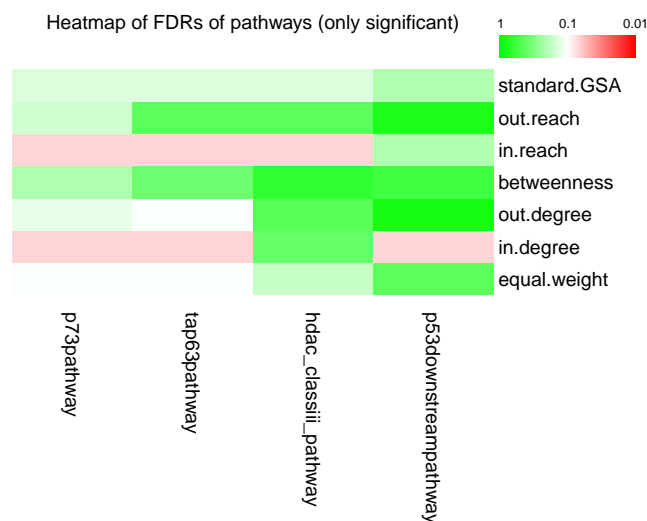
Heatmap of FDRs of pathways (only significant)

1 0.1 0.01

standard.GSA
out.reach
in.reach
betweenness
out.degree
in.degree
equal.weight

p73pathway
tap63pathway
hdac_classiii_pathway
p53downstreampathway